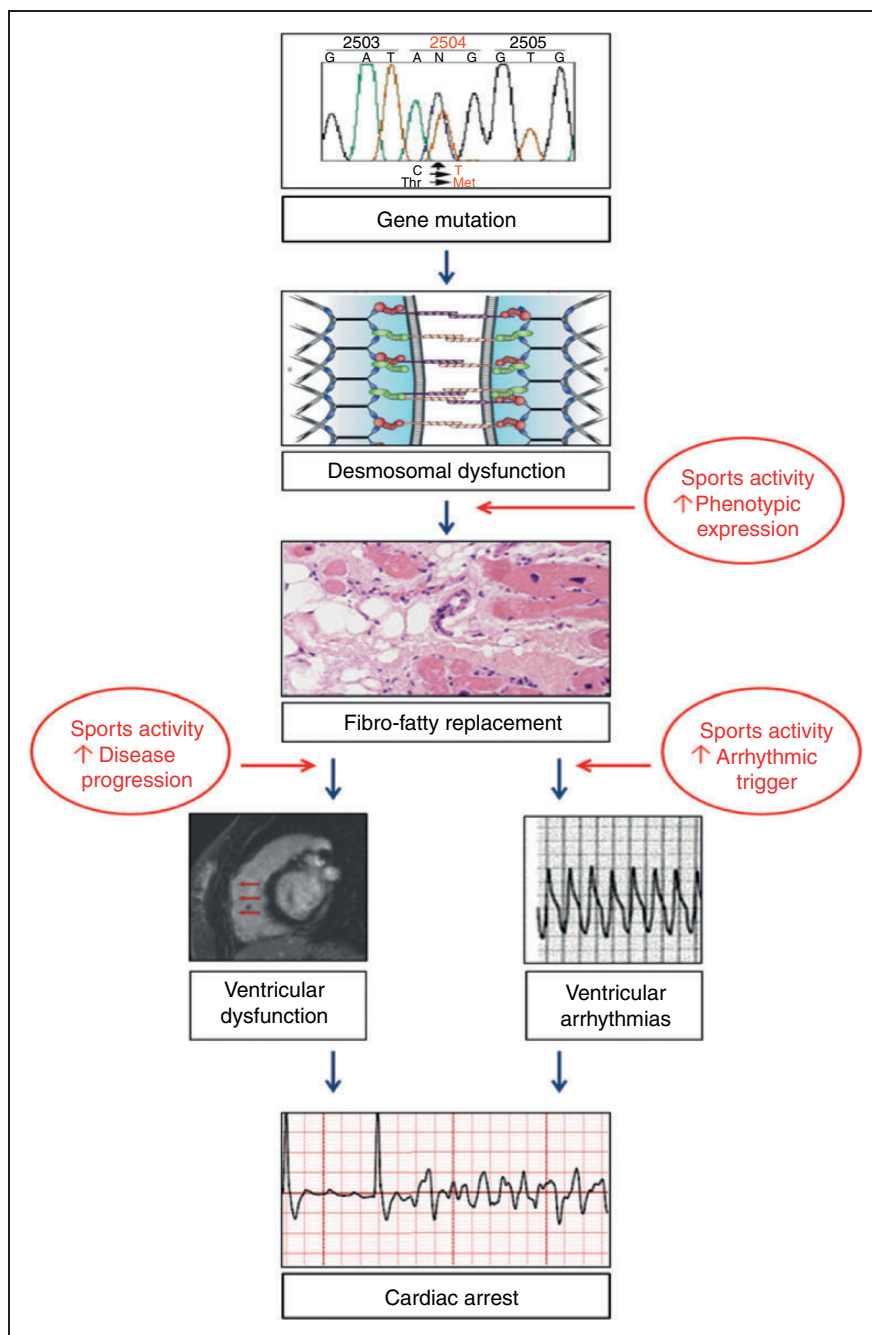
2503 2504 2505
G A T A N G G T G
C T
Thr Met

Gene mutation

Desmosomal dysfunction

Sports activity
↑ Phenotypic expression

Fibro-fatty replacement

Sports activity
↑ Disease progression

Sports activity
↑ Arrhythmic trigger

Ventricular dysfunction

Ventricular arrhythmias

Cardiac arrest